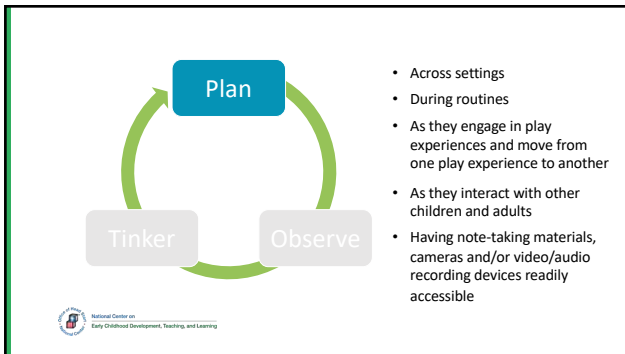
Plan

Tinker

Observe

- Across settings
- During routines
- As they engage in play experiences and move from one play experience to another
- As they interact with other children and adults
- Having note-taking materials, cameras and/or video/audio recording devices readily accessible

National Center on
Early Childhood Development, Teaching, and Learning